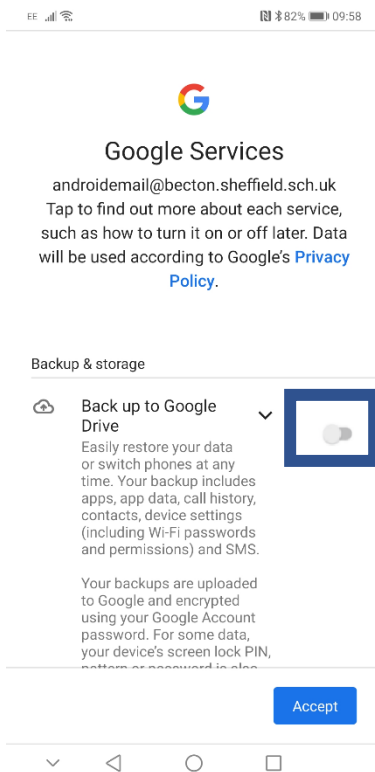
EE 82% 09:58

Google Services

androidemail@becton.sheffield.sch.uk
Tap to find out more about each service, such as how to turn it on or off later. Data will be used according to Google's Privacy Policy.

Backup & storage

Back up to Google Drive

Easily restore your data or switch phones at any time. Your backup includes apps, app data, call history, contacts, device settings (including Wi-Fi passwords and permissions) and SMS.

Your backups are uploaded to Google and encrypted using your Google Account password. For some data, your device's screen lock PIN, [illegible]

Accept